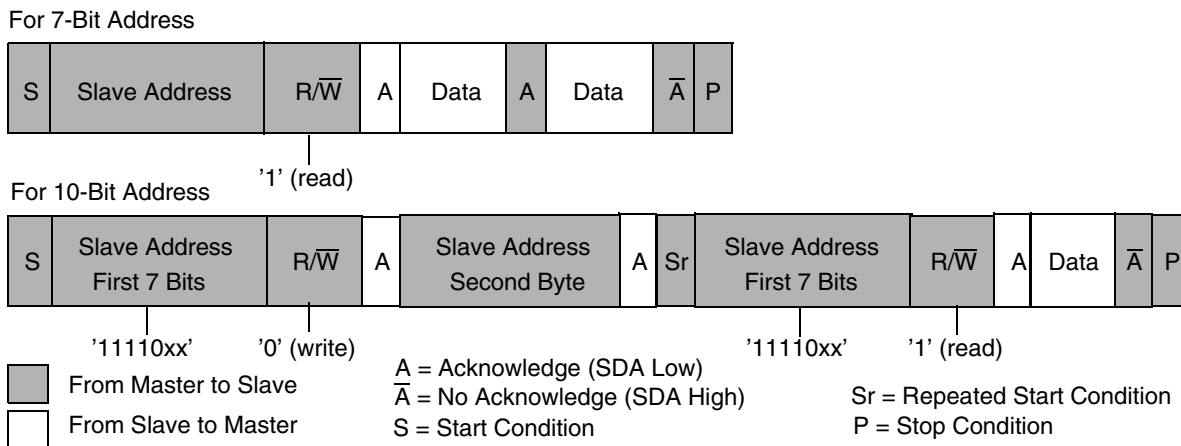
For 7-Bit Address

S Slave Address $R/\overline{W}$ A Data A Data $\overline{A}$ P

'1' (read)

For 10-Bit Address

S Slave Address First 7 Bits $R/\overline{W}$ A Slave Address Second Byte A Sr Slave Address First 7 Bits $R/\overline{W}$ A Data $\overline{A}$ P

'11110xx' '0' (write) '11110xx' '1' (read)

From Master to Slave

From Slave to Master

A = Acknowledge (SDA Low)
$\overline{A}$ = No Acknowledge (SDA High)
S = Start Condition

Sr = Repeated Start Condition
P = Stop Condition